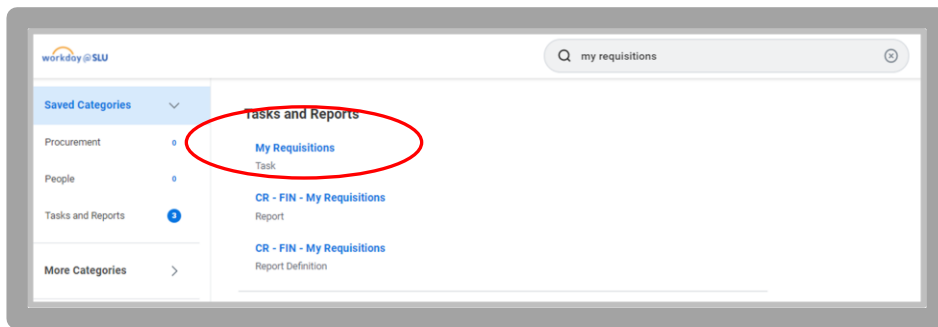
workday@SLU

my requisitions

Saved Categories

Procurement 0

People 0

Tasks and Reports 3

More Categories

Tasks and Reports

My Requisitions
Task

CR - FIN - My Requisitions
Report

CR - FIN - My Requisitions
Report Definition